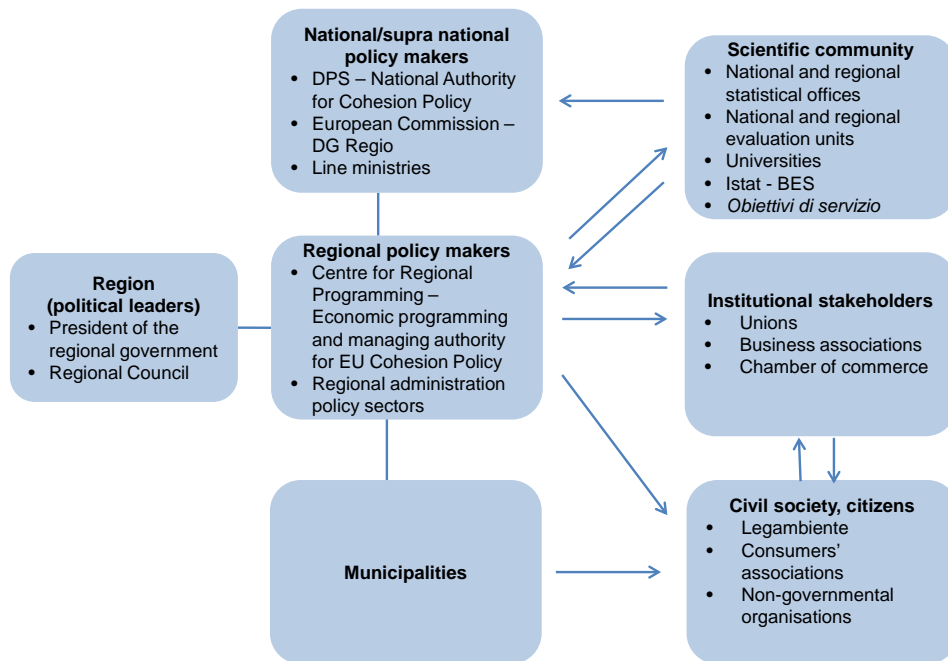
National/supra national policy makers
- DPS – National Authority for Cohesion Policy
- European Commission – DG Regio
- Line ministries

Scientific community
- National and regional statistical offices
- National and regional evaluation units
- Universities
- Istat - BES
- *Obiettivi di servizio*

Region (political leaders)
- President of the regional government
- Regional Council

Regional policy makers
- Centre for Regional Programming – Economic programming and managing authority for EU Cohesion Policy
- Regional administration policy sectors

Institutional stakeholders
- Unions
- Business associations
- Chamber of commerce

Municipalities

Civil society, citizens
- Legambiente
- Consumers' associations
- Non-governmental organisations